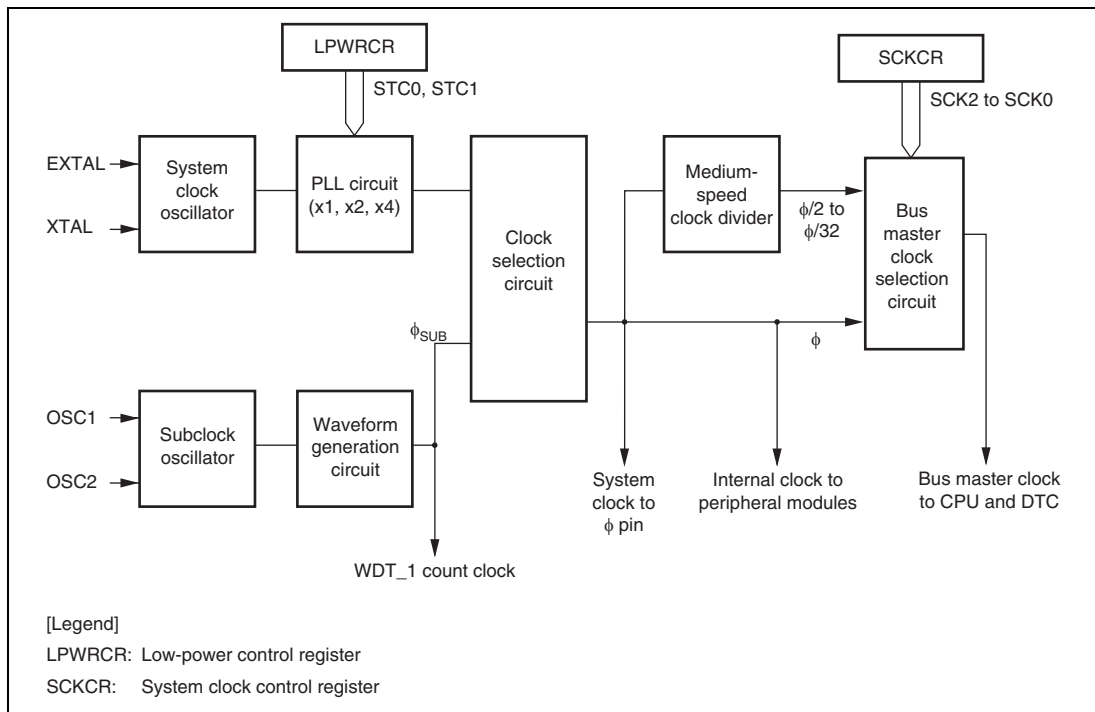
LPWRCR

STC0, STC1

SCKCR

SCK2 to SCK0

EXTAL

XTAL

System clock oscillator

PLL circuit (x1, x2, x4)

Clock selection circuit

Medium-speed clock divider

$\phi/2$ to $\phi/32$

Bus master clock selection circuit

$\phi_{SUB}$

$\phi$

OSC1

OSC2

Subclock oscillator

Waveform generation circuit

System clock to $\phi$ pin

Internal clock to peripheral modules

Bus master clock to CPU and DTC

WDT_1 count clock

[Legend]

LPWRCR: Low-power control register

SCKCR: System clock control register